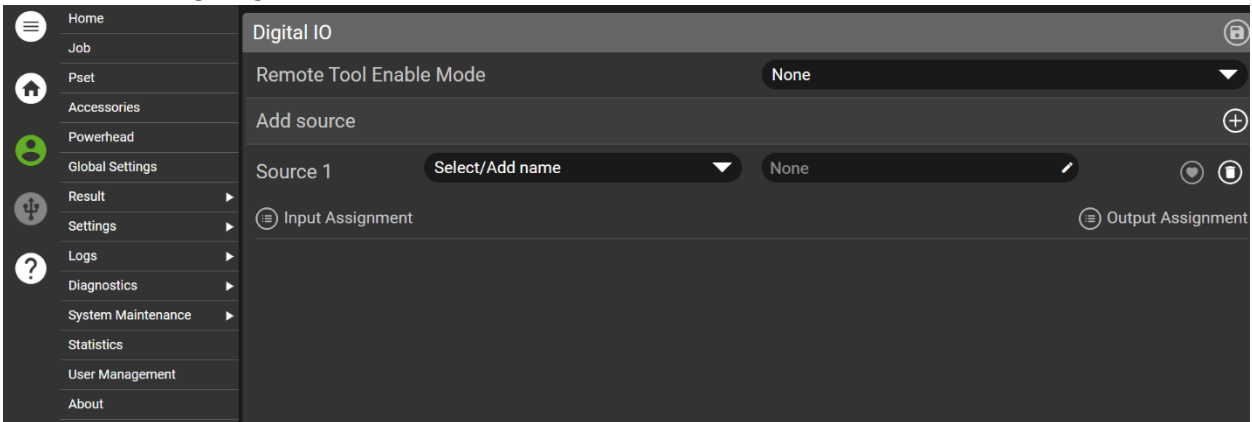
Home
Job
Pset
Accessories
Powerhead
Global Settings
Result
Settings
Logs
Diagnostics
System Maintenance
Statistics
User Management
About

Digital IO

Remote Tool Enable Mode
None

Add source

Source 1
Select/Add name
None

Input Assignment
Output Assignment